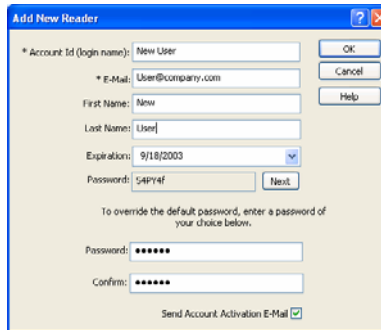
Add New Reader

* Account Id (login name): New User

* E-Mail: User@company.com

First Name: New

Last Name: User

Expiration: 9/18/2003

Password: S4PY4f

Next

To override the default password, enter a password of your choice below.

Password: ••••••

Confirm: ••••••

Send Account Activation E-Mail

OK

Cancel

Help